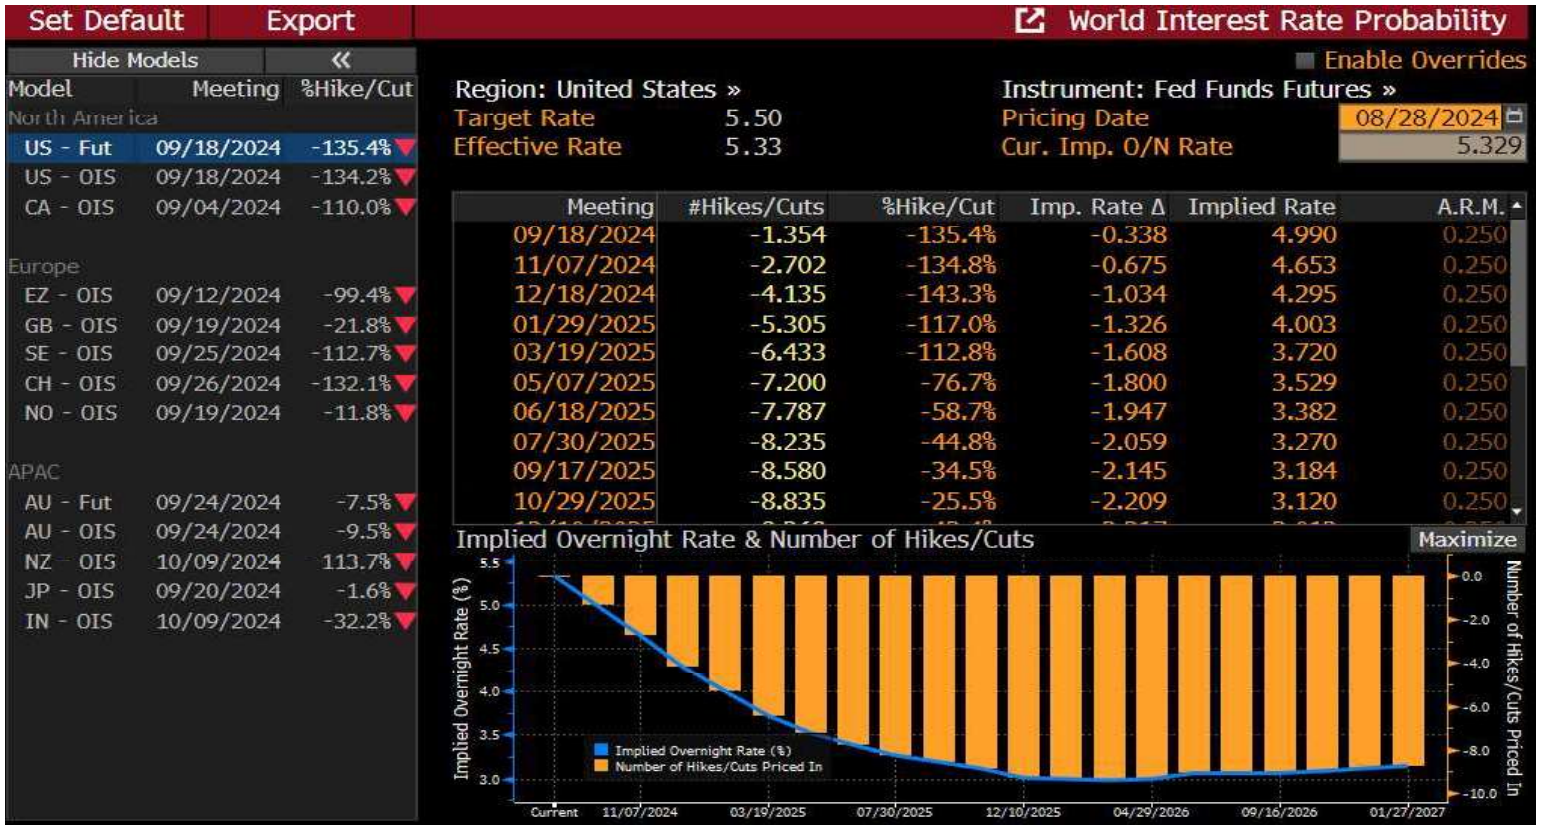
Set Default Export World Interest Rate Probability

Hide Models «

Enable Overrides

| Model | Meeting | %Hike/Cut |
|---|---|---|
| North America | | |
| US - Fut | 09/18/2024 | -135.4% |
| US - OIS | 09/18/2024 | -134.2% |
| CA - OIS | 09/04/2024 | -110.0% |
| Europe | | |
| EZ - OIS | 09/12/2024 | -99.4% |
| GB - OIS | 09/19/2024 | -21.8% |
| SE - OIS | 09/25/2024 | -112.7% |
| CH - OIS | 09/26/2024 | -132.1% |
| NO - OIS | 09/19/2024 | -11.8% |
| APAC | | |
| AU - Fut | 09/24/2024 | -7.5% |
| AU - OIS | 09/24/2024 | -9.5% |
| NZ - OIS | 10/09/2024 | 113.7% |
| JP - OIS | 09/20/2024 | -1.6% |
| IN - OIS | 10/09/2024 | -32.2% |

Region: United States »
Target Rate 5.50
Effective Rate 5.33

Instrument: Fed Funds Futures »
Pricing Date 08/28/2024
Cur. Imp. O/N Rate 5.329

| Meeting | #Hikes/Cuts | %Hike/Cut | Imp. Rate Δ | Implied Rate | A.R.M. |
|---|---|---|---|---|---|
| 09/18/2024 | -1.354 | -135.4% | -0.338 | 4.990 | 0.250 |
| 11/07/2024 | -2.702 | -134.8% | -0.675 | 4.653 | 0.250 |
| 12/18/2024 | -4.135 | -143.3% | -1.034 | 4.295 | 0.250 |
| 01/29/2025 | -5.305 | -117.0% | -1.326 | 4.003 | 0.250 |
| 03/19/2025 | -6.433 | -112.8% | -1.608 | 3.720 | 0.250 |
| 05/07/2025 | -7.200 | -76.7% | -1.800 | 3.529 | 0.250 |
| 06/18/2025 | -7.787 | -58.7% | -1.947 | 3.382 | 0.250 |
| 07/30/2025 | -8.235 | -44.8% | -2.059 | 3.270 | 0.250 |
| 09/17/2025 | -8.580 | -34.5% | -2.145 | 3.184 | 0.250 |
| 10/29/2025 | -8.835 | -25.5% | -2.209 | 3.120 | 0.250 |

Implied Overnight Rate & Number of Hikes/Cuts
Maximize

Implied Overnight Rate (%)
5.5 5.0 4.5 4.0 3.5 3.0
Number of Hikes/Cuts Priced In
0.0 -2.0 -4.0 -6.0 -8.0 -10.0
Implied Overnight Rate (%)
Number of Hikes/Cuts Priced In
Current 11/07/2024 03/19/2025 07/30/2025 12/10/2025 04/29/2026 09/16/2026 01/27/2027